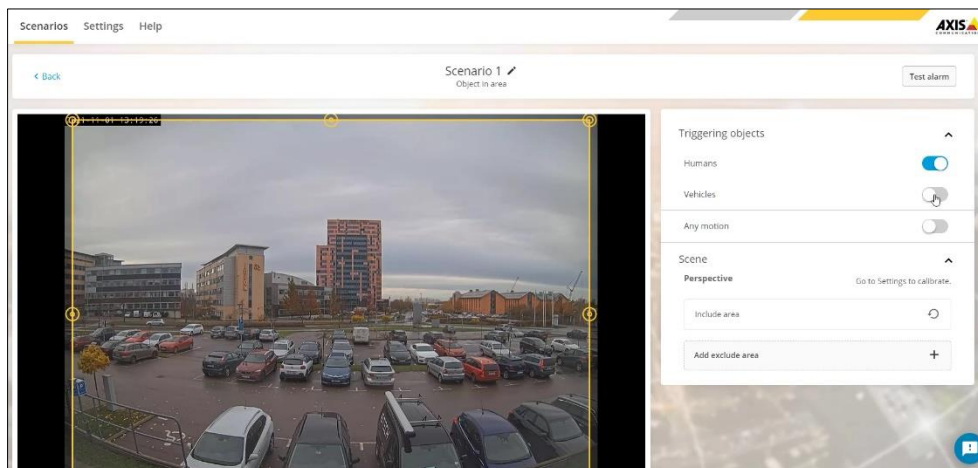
Scenarios Settings Help

AXIS

< Back

Scenario 1
Object in area

Test alarm

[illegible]-11-01 13:19:26

Triggering objects

Humans

Vehicles

Any motion

Scene

Perspective

Go to Settings to calibrate.

Include area

Add exclude area

+